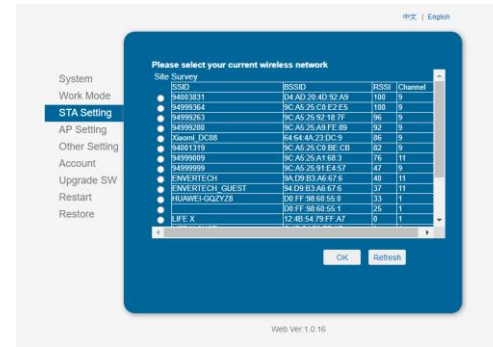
中文 | English

System
Work Mode
STA Setting
AP Setting
Other Setting
Account
Upgrade SW
Restart
Restore

Please select your current wireless network

Site Survey

| | SSID | BSSID | RSSI | Channel |
|---|---|---|---|---|
| | 94803831 | D4:AD:20:4D:92:A9 | 100 | 9 |
| | 94999364 | 9C:A5:25:C0:E2:E5 | 100 | 9 |
| | 94999263 | 9C:A5:25:92:18:7F | 96 | 9 |
| | 94999280 | 9C:A5:25:A9:FE:89 | 92 | 9 |
| | Xiaoml_DC08 | 64:64:4A:23:DC:9 | 86 | 9 |
| | 94801319 | 9C:A5:25:C0:BE:CB | 82 | 9 |
| | 94999009 | 9C:A5:25:A1:68:3 | 76 | 11 |
| | 94999999 | 9C:A5:25:91:E4:57 | 47 | 9 |
| | ENVERTECH | 9A:D9:B3:A6:67:6 | 40 | 11 |
| | ENVERTECH_GUEST | 94:D9:B3:A6:67:6 | 37 | 11 |
| | HUAWEI-GQZYZ8 | D0:FF:98:60:55:0 | 33 | 1 |
| | | D0:FF:98:60:55:1 | 25 | 1 |
| | LIFE X | 12:4B:54:79:FF:A7 | 0 | 1 |

OK Refresh

Web Ver:1.0.16